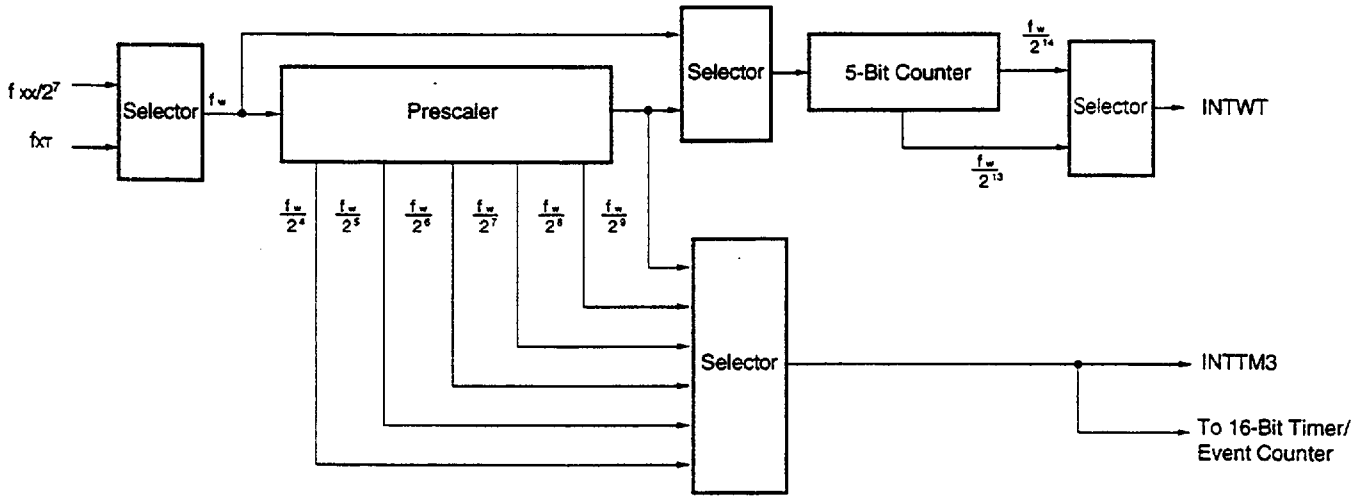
$f_{XX}/2^7$

$f_{XT}$

Selector

$f_w$

Prescaler

Selector

5-Bit Counter

$\frac{f_w}{2^{14}}$

$\frac{f_w}{2^{13}}$

Selector

INTWT

$\frac{f_w}{2^4}$ $\frac{f_w}{2^5}$ $\frac{f_w}{2^6}$ $\frac{f_w}{2^7}$ $\frac{f_w}{2^8}$ $\frac{f_w}{2^9}$

Selector

INTTM3

To 16-Bit Timer/ Event Counter